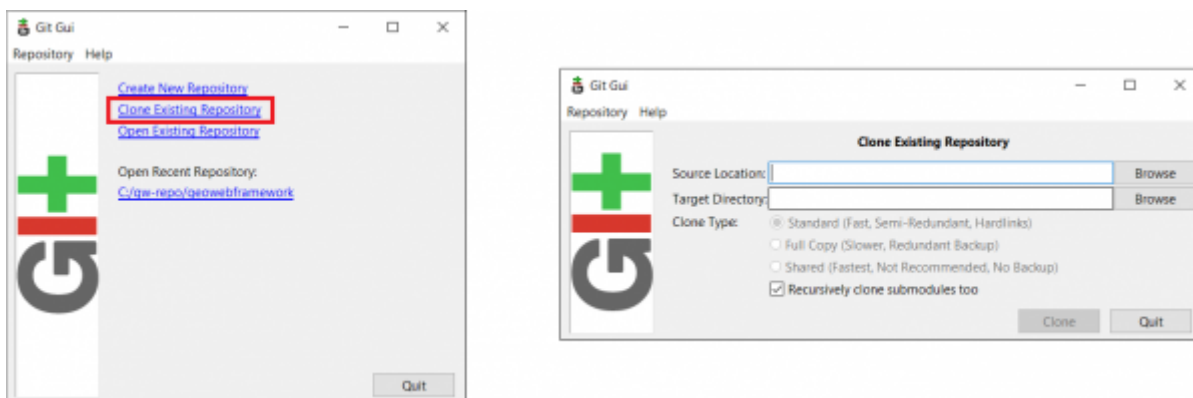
Git Gui

Repository Help

Create New Repository
Clone Existing Repository
Open Existing Repository

Open Recent Repository:
C:/gw-repo/geowebframework

Quit

Git Gui

Repository Help

Clone Existing Repository

Source Location: Browse
Target Directory: Browse
Clone Type: Standard (Fast, Semi-Redundant, Hardlinks)
Full Copy (Slower, Redundant Backup)
Shared (Fastest, Not Recommended, No Backup)
Recursively clone submodules too

Clone Quit